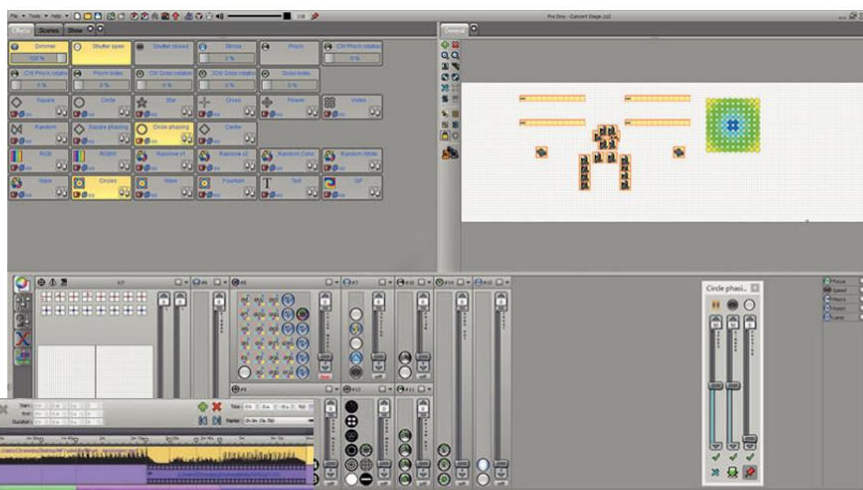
File • Tools • Help •

Pro Dmx - Concert Stage (v)

Scenes Show

Dimmer
100 %
Shutter open
Shutter closed
Strobe
Prism
CW Prism rotation
0 %
CW Prism rotation
0 %
Prism index
0 %
CW Gobo rotation
0 %
CW Gobo rotation
0 %
Gobo index
0 %
Square
Circle
Star
Cross
Flower
Video
Random
Square phasing
Circle phasing
Center
RGB
RGBW
Rainbow
Rainbow
Random Color
Random White
Wave
Circles
Wave
Fountain
Text
GIF

Circle phasi...

Start
End
Duration
Time
Marker

Pause
Speed
Macro
Reset
Lamp